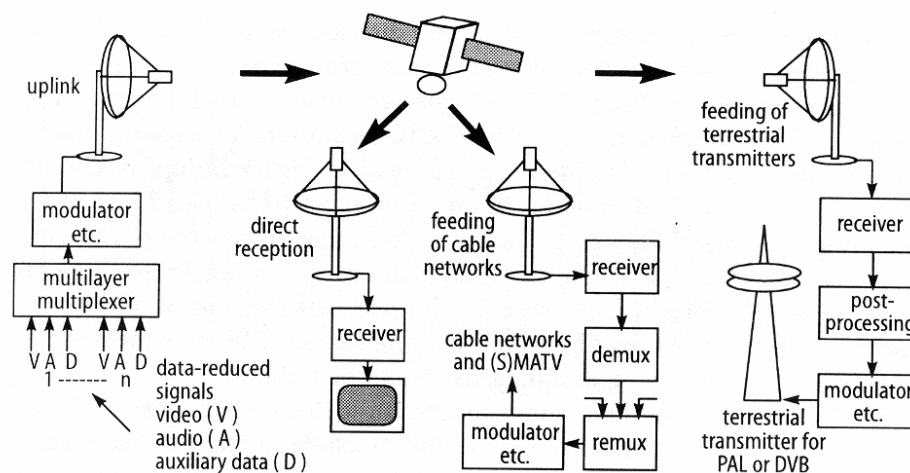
uplink

modulator etc.

multilayer multiplexer

V A D V A D
1 ------- n

data-reduced signals
video ( V )
audio ( A )
auxiliary data ( D )

direct reception

receiver

feeding of cable networks

receiver

demux

cable networks and (S)MATV

modulator etc.

remux

feeding of terrestrial transmitters

receiver

post-processing

modulator etc.

terrestrial transmitter for PAL or DVB